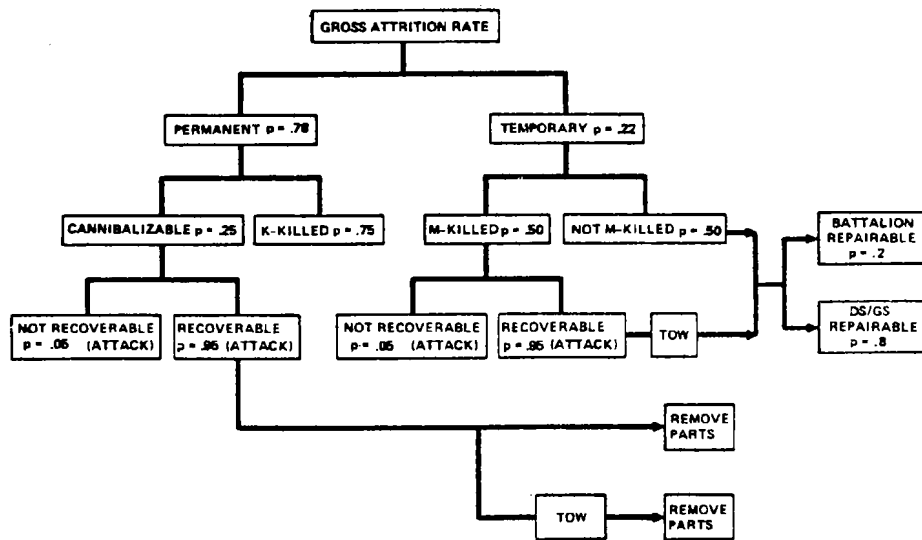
GROSS ATTRITION RATE

PERMANENT p = .78

TEMPORARY p = .22

CANNIBALIZABLE p = .25

K-KILLED p = .75

M-KILLED p = .50

NOT M-KILLED p = .50

BATTALION REPAIRABLE p = .2

DS/GS REPAIRABLE p = .8

NOT RECOVERABLE p = .05 (ATTACK)

RECOVERABLE p = .95 (ATTACK)

NOT RECOVERABLE p = .05 (ATTACK)

RECOVERABLE p = .95 (ATTACK)

TOW

REMOVE PARTS

TOW

REMOVE PARTS